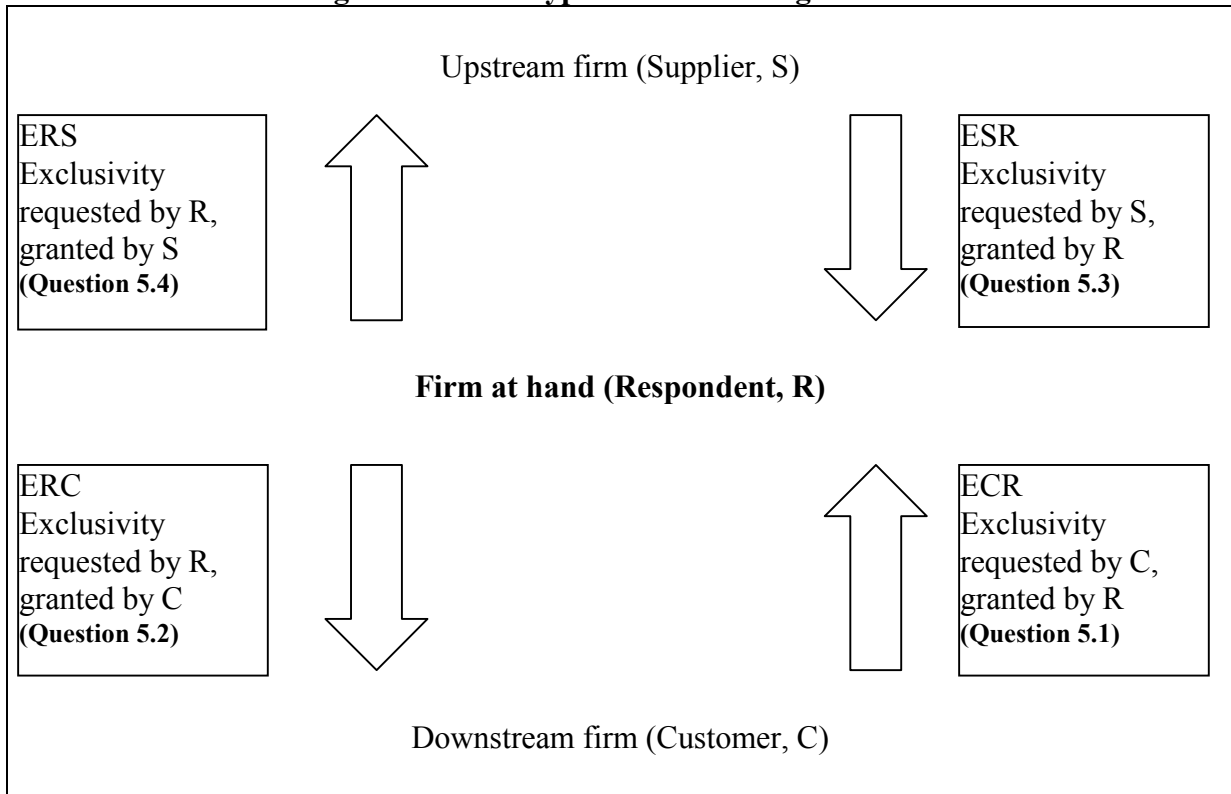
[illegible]

Upstream firm (Supplier, S)

ERS
Exclusivity requested by R, granted by S
**(Question 5.4)**

ESR
Exclusivity requested by S, granted by R
**(Question 5.3)**

**Firm at hand (Respondent, R)**

ERC
Exclusivity requested by R, granted by C
**(Question 5.2)**

ECR
Exclusivity requested by C, granted by R
**(Question 5.1)**

Downstream firm (Customer, C)